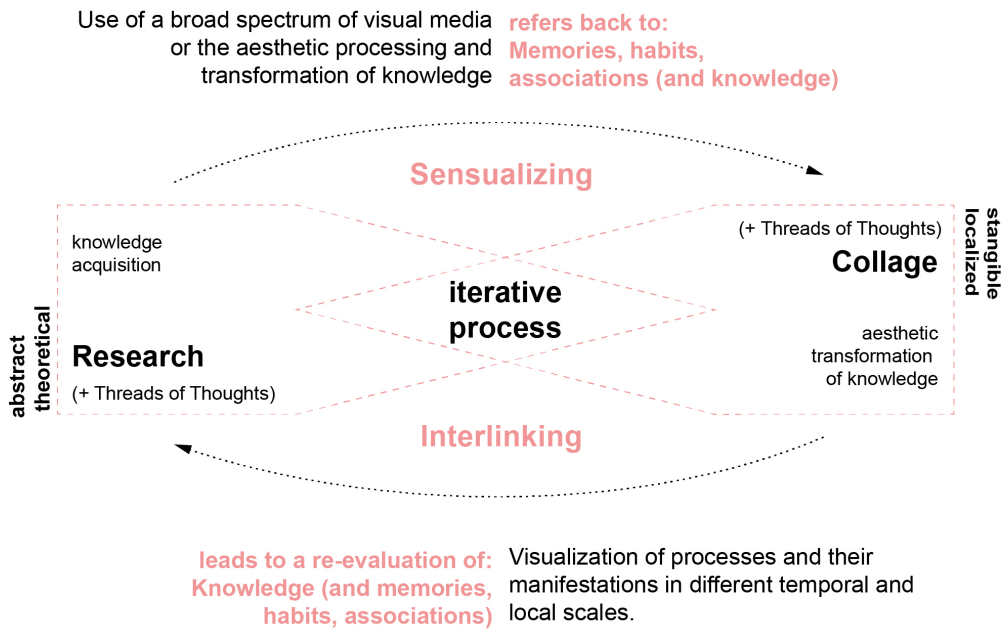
Use of a broad spectrum of visual media or the aesthetic processing and transformation of knowledge

refers back to: Memories, habits, associations (and knowledge)

Sensualizing

abstract theoretical

knowledge acquisition

iterative process

Research

(+ Threads of Thoughts)

(+ Threads of Thoughts)

Collage

aesthetic transformation of knowledge

stangible localized

Interlinking

leads to a re-evaluation of: Knowledge (and memories, habits, associations)

Visualization of processes and their manifestations in different temporal and local scales.